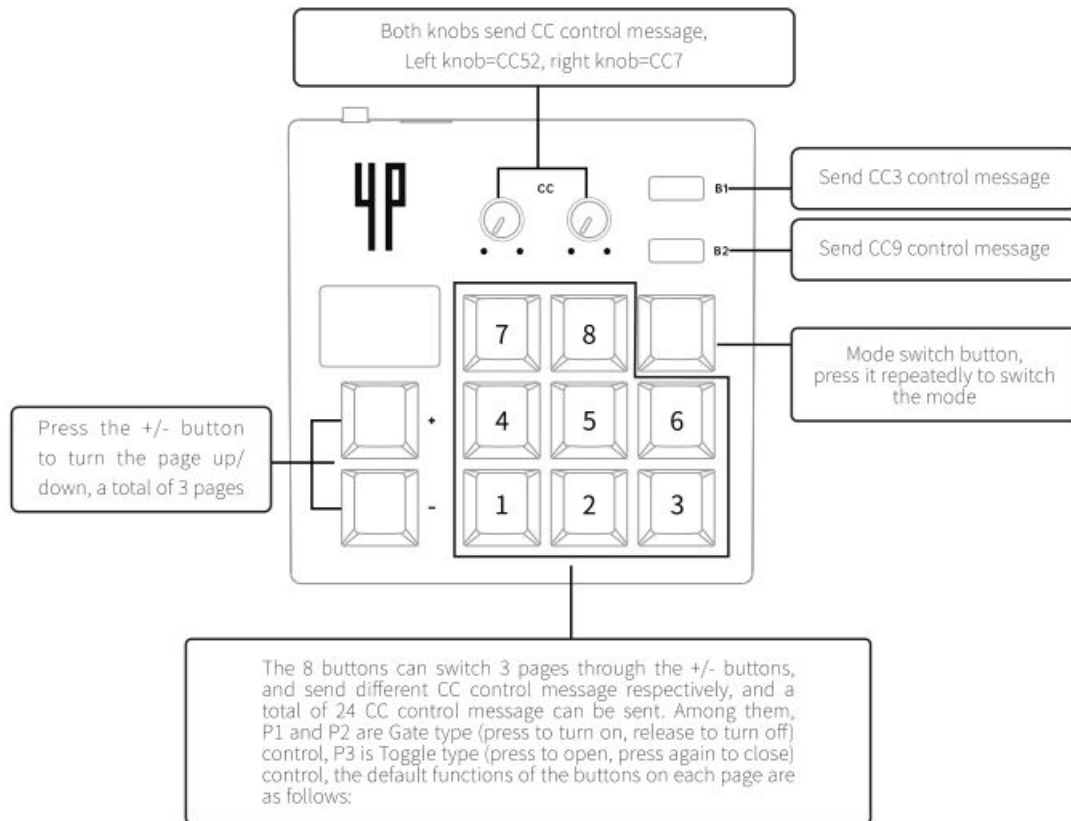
Both knobs send CC control message,
Left knob=CC52, right knob=CC7

YP

CC

B1

Send CC3 control message

B2

Send CC9 control message

7

8

Mode switch button, press it repeatedly to switch the mode

+

4

5

6

Press the +/- button to turn the page up/ down, a total of 3 pages

-

1

2

3

The 8 buttons can switch 3 pages through the +/- buttons, and send different CC control message respectively, and a total of 24 CC control message can be sent. Among them, P1 and P2 are Gate type (press to turn on, release to turn off) control, P3 is Toggle type (press to open, press again to close) control, the default functions of the buttons on each page are as follows: